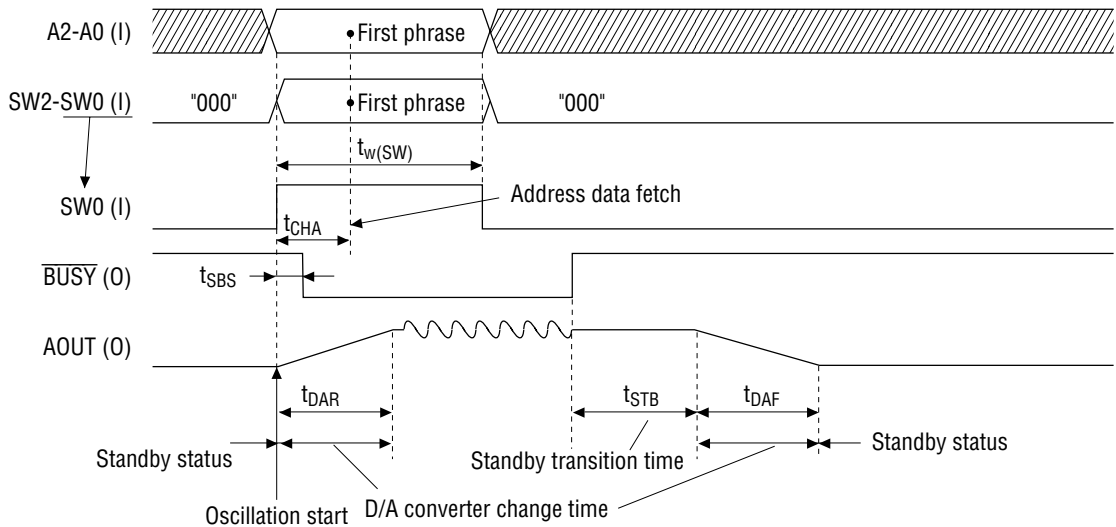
A2-A0 (I)

First phrase

SW2-SW0 (I)

"000"

First phrase

"000"

$t_{W(SW)}$

SW0 (I)

Address data fetch

$t_{CHA}$

$\overline{BUSY}$ (O)

$t_{SBS}$

AOUT (O)

$t_{DAR}$

$t_{STB}$

$t_{DAF}$

Standby status

Standby transition time

Standby status

Oscillation start

D/A converter change time